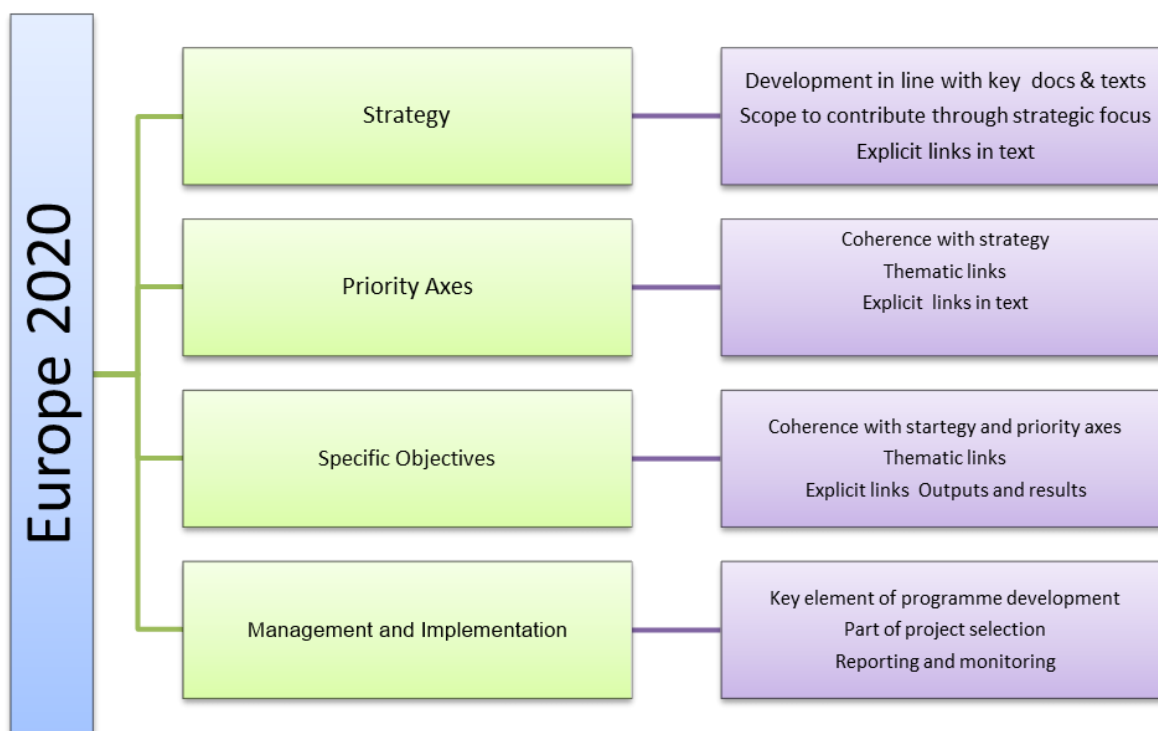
Europe 2020

Strategy

Development in line with key docs & texts
Scope to contribute through strategic focus
Explicit links in text

Priority Axes

Coherence with strategy
Thematic links
Explicit links in text

Specific Objectives

Coherence with startegy and priority axes
Thematic links
Explicit links Outputs and results

Management and Implementation

Key element of programme development
Part of project selection
Reporting and monitoring